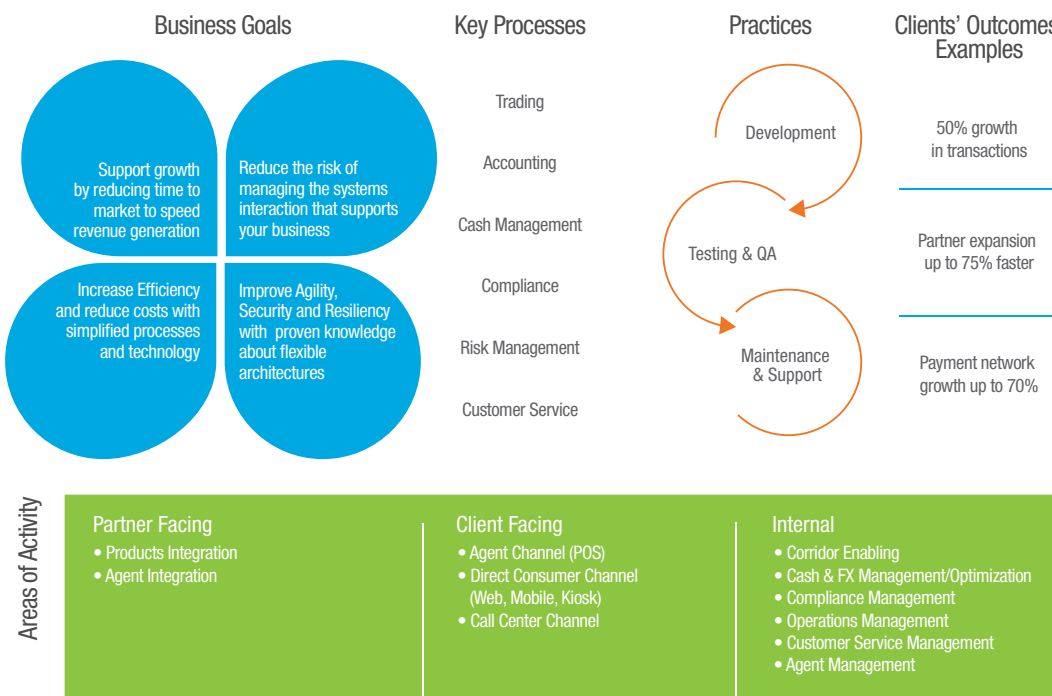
Business Goals

Key Processes

Practices

Clients' Outcomes Examples

Support growth by reducing time to market to speed revenue generation

Reduce the risk of managing the systems interaction that supports your business

Increase Efficiency and reduce costs with simplified processes and technology

Improve Agility, Security and Resiliency with proven knowledge about flexible architectures

Trading

Accounting

Cash Management

Compliance

Risk Management

Customer Service

Development

Testing & QA

Maintenance & Support

50% growth in transactions

Partner expansion up to 75% faster

Payment network growth up to 70%

Areas of Activity

Partner Facing
• Products Integration
• Agent Integration

Client Facing
• Agent Channel (POS)
• Direct Consumer Channel (Web, Mobile, Kiosk)
• Call Center Channel

Internal
• Corridor Enabling
• Cash & FX Management/Optimization
• Compliance Management
• Operations Management
• Customer Service Management
• Agent Management